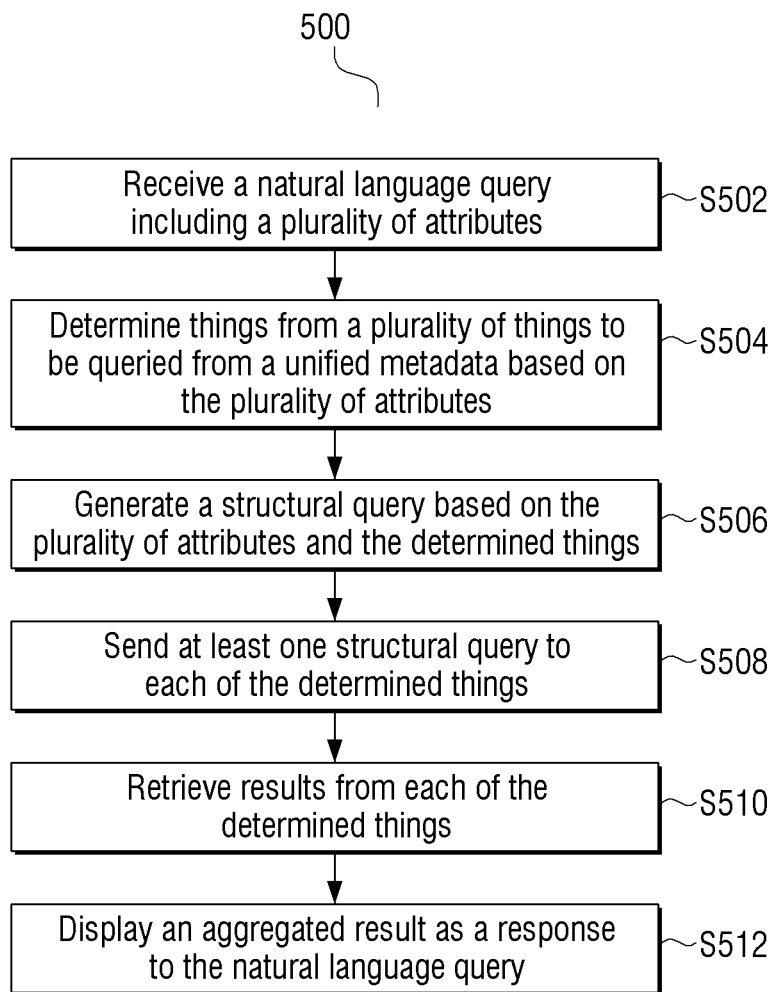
500

Receive a natural language query including a plurality of attributes

S502

Determine things from a plurality of things to be queried from a unified metadata based on the plurality of attributes

S504

Generate a structural query based on the plurality of attributes and the determined things

S506

Send at least one structural query to each of the determined things

S508

Retrieve results from each of the determined things

S510

Display an aggregated result as a response to the natural language query

S512